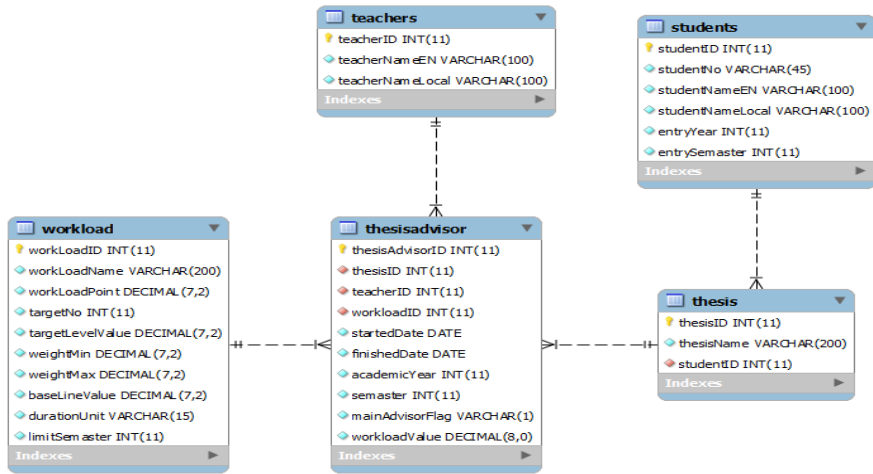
teachers
teacherID INT(11)
teacherNameEN VARCHAR(100)
teacherNameLocal VARCHAR(100)
Indexes

students
studentID INT(11)
studentNo VARCHAR(45)
studentNameEN VARCHAR(100)
studentNameLocal VARCHAR(100)
entryYear INT(11)
entrySemaster INT(11)
Indexes

workload
workLoadID INT(11)
workLoadName VARCHAR(200)
workLoadPoint DECIMAL(7,2)
targetNo INT(11)
targetLevelValue DECIMAL(7,2)
weightMin DECIMAL(7,2)
weightMax DECIMAL(7,2)
baseLineValue DECIMAL(7,2)
durationUnit VARCHAR(15)
limitSemaster INT(11)
Indexes

thesisadvisor
thesisAdvisorID INT(11)
thesisID INT(11)
teacherID INT(11)
workloadID INT(11)
startedDate DATE
finishedDate DATE
academicYear INT(11)
semaster INT(11)
mainAdvisorFlag VARCHAR(1)
workloadValue DECIMAL(8,0)
Indexes

thesis
thesisID INT(11)
thesisName VARCHAR(200)
studentID INT(11)
Indexes